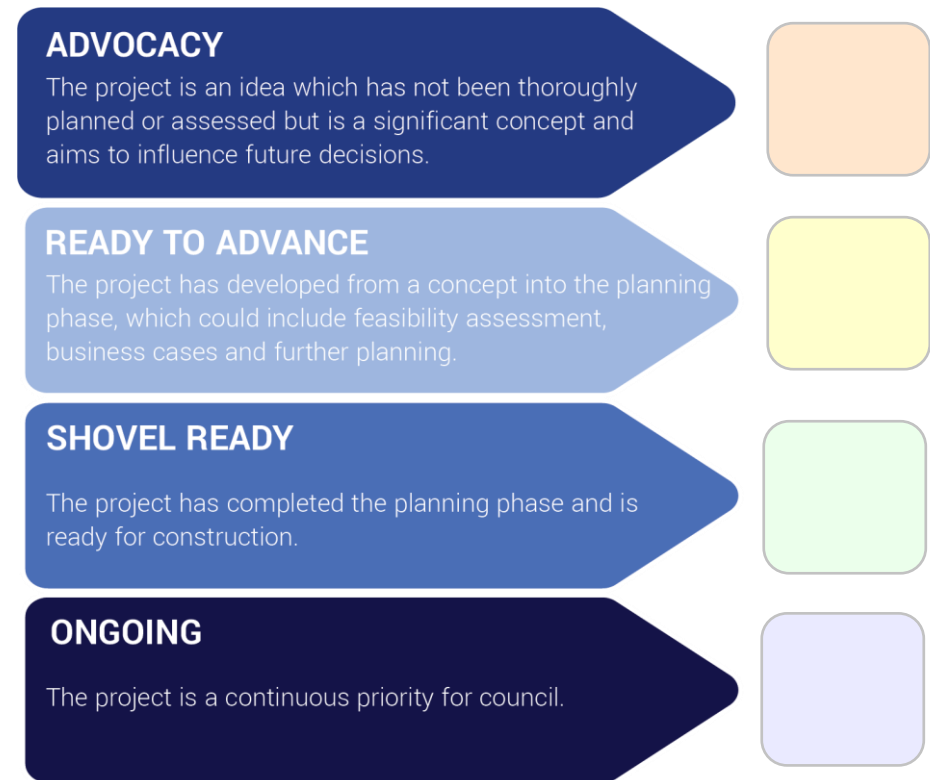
ADVOCACY
The project is an idea which has not been thoroughly planned or assessed but is a significant concept and aims to influence future decisions.

READY TO ADVANCE
The project has developed from a concept into the planning phase, which could include feasibility assessment, business cases and further planning.

SHOVEL READY
The project has completed the planning phase and is ready for construction.

ONGOING
The project is a continuous priority for council.